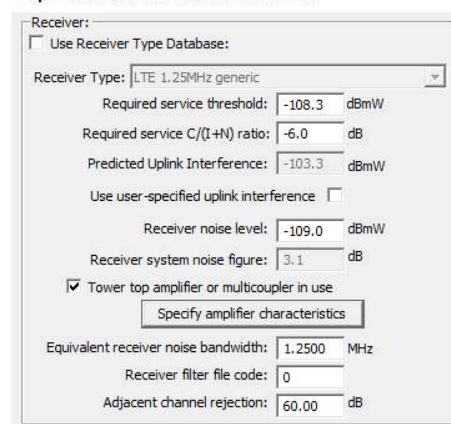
Receiver:
Use Receiver Type Database:
Receiver Type: LTE 1.25MHz generic
Required service threshold: -108.3 dBmW
Required service C/(I+N) ratio: -6.0 dB
Predicted Uplink Interference: -103.3 dBmW
Use user-specified uplink interference
Receiver noise level: -109.0 dBmW
Receiver system noise figure: 3.1 dB
Tower top amplifier or multicoupler in use
Specify amplifier characteristics
Equivalent receiver noise bandwidth: 1.2500 MHz
Receiver filter file code: 0
Adjacent channel rejection: 60.00 dB